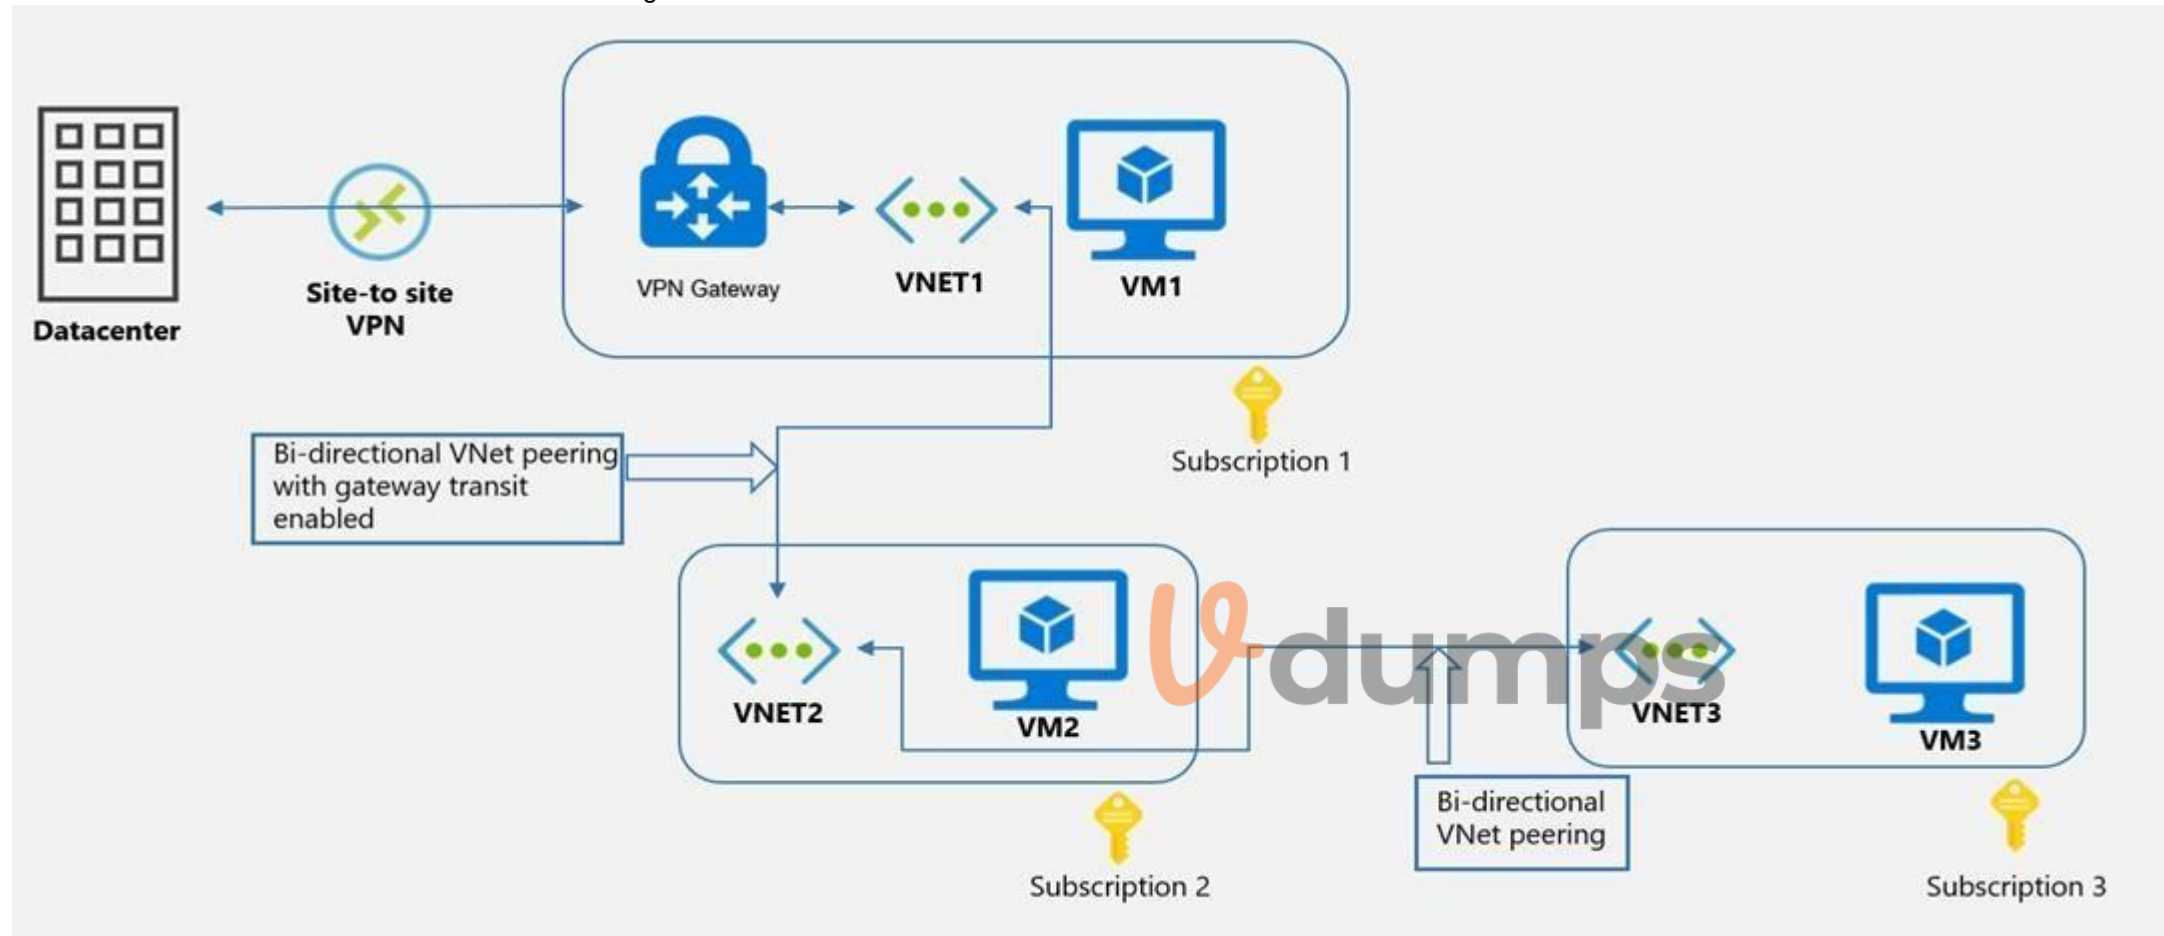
Datacenter

Site-to site VPN

VPN Gateway

VNET1

VM1

Subscription 1

Bi-directional VNet peering with gateway transit enabled

VNET2

VM2

Subscription 2

VNET3

VM3

Bi-directional VNet peering

Subscription 3

vdumps